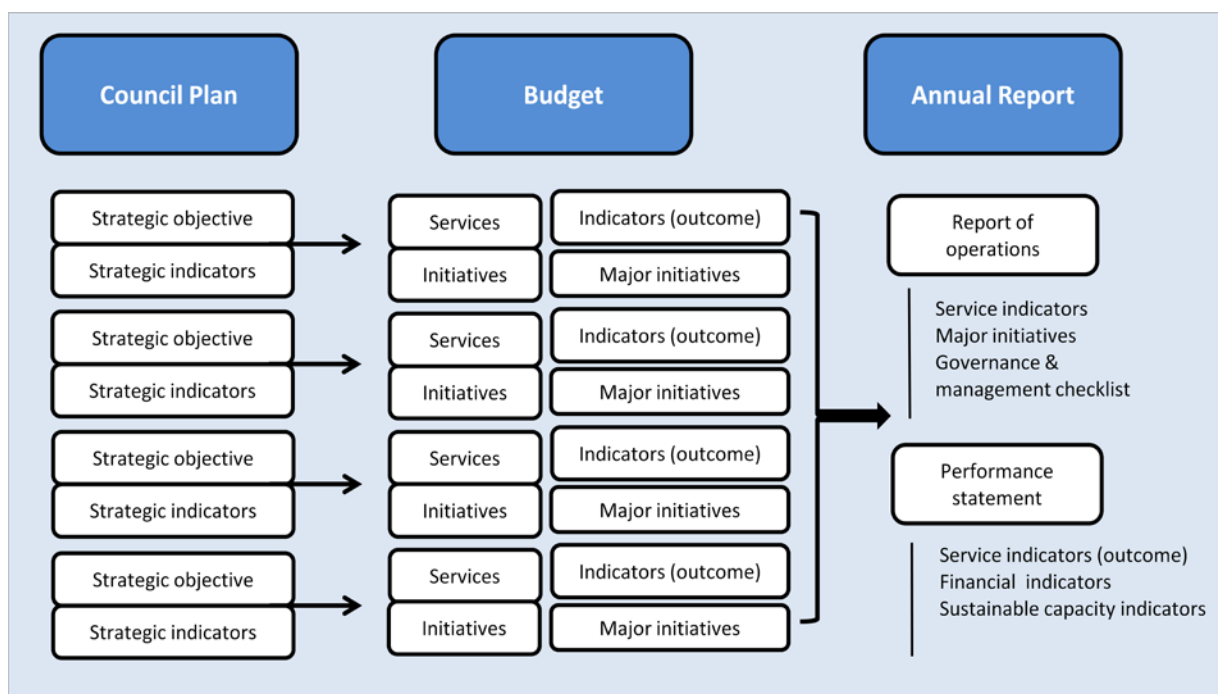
Council Plan

Budget

Annual Report

Strategic objective
Strategic indicators

Services
Indicators (outcome)
Initiatives
Major initiatives

Strategic objective
Strategic indicators

Services
Indicators (outcome)
Initiatives
Major initiatives

Strategic objective
Strategic indicators

Services
Indicators (outcome)
Initiatives
Major initiatives

Strategic objective
Strategic indicators

Services
Indicators (outcome)
Initiatives
Major initiatives

Report of operations

Service indicators
Major initiatives
Governance & management checklist

Performance statement

Service indicators (outcome)
Financial indicators
Sustainable capacity indicators